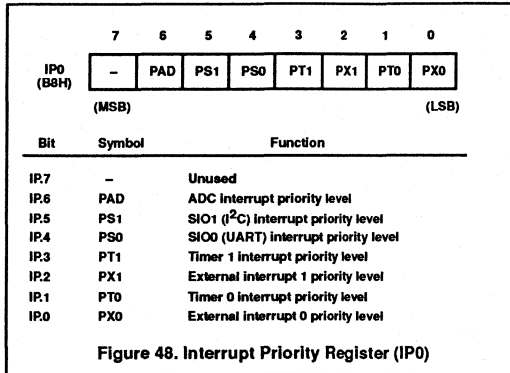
| | 7 | 6 | 5 | 4 | 3 | 2 | 1 | 0 |
|---|---|---|---|---|---|---|---|---|
| IP0 (B8H) | – | PAD | PS1 | PS0 | PT1 | PX1 | PT0 | PX0 |

(MSB) (LSB)

| Bit | Symbol | Function |
|---|---|---|
| IP.7 | – | Unused |
| IP.6 | PAD | ADC interrupt priority level |
| IP.5 | PS1 | SIO1 ($I^2C$) interrupt priority level |
| IP.4 | PS0 | SIO0 (UART) interrupt priority level |
| IP.3 | PT1 | Timer 1 interrupt priority level |
| IP.2 | PX1 | External interrupt 1 priority level |
| IP.1 | PT0 | Timer 0 interrupt priority level |
| IP.0 | PX0 | External interrupt 0 priority level |

Figure 48. Interrupt Priority Register (IP0)